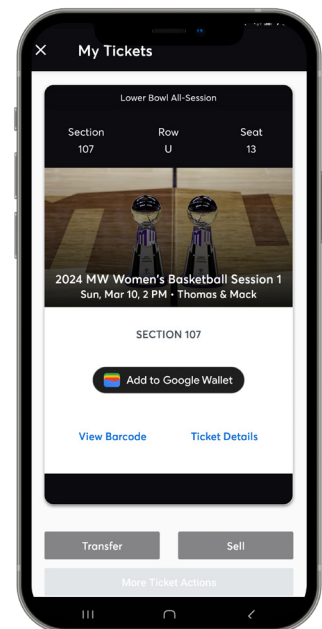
My Tickets

Lower Bowl All-Session

| Section | Row | Seat |
|---|---|---|
| 107 | U | 13 |

2024 MW Women's Basketball Session 1
Sun, Mar 10, 2 PM • Thomas & Mack

SECTION 107

Add to Google Wallet

View Barcode

Ticket Details

Transfer

Sell

More Ticket Actions